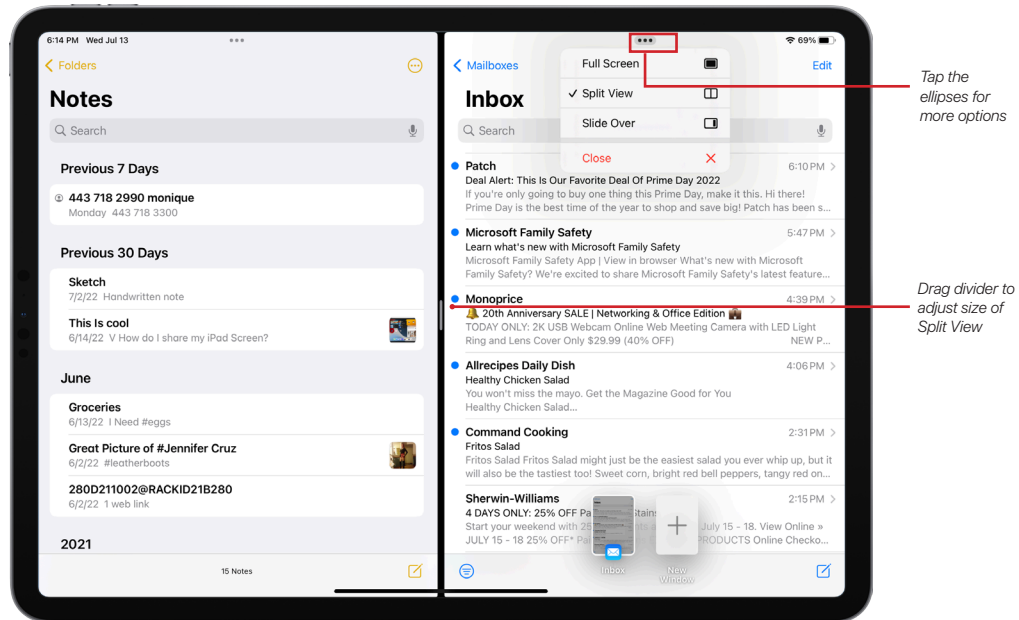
6:14 PM Wed Jul 13

Folders

Notes

Search

Previous 7 Days

443 718 2990 monique
Monday 443 718 3300

Previous 30 Days

Sketch
7/2/22 Handwritten note

This Is cool
6/14/22 V How do I share my iPad Screen?

June

Groceries
6/13/22 I Need #eggs

Great Picture of #Jennifer Cruz
6/2/22 #leatherboots

280D211002@RACKID21B280
6/2/22 1 web link

2021

15 Notes

69%

Mailboxes

Edit

Full Screen

✓ Split View

Slide Over

Close

Inbox

Search

Patch 6:10 PM
Deal Alert: This Is Our Favorite Deal Of Prime Day 2022
If you're only going to buy one thing this Prime Day, make it this. Hi there! Prime Day is the best time of the year to shop and save big! Patch has been s...

Microsoft Family Safety 5:47 PM
Learn what's new with Microsoft Family Safety
Microsoft Family Safety App | View in browser What's new with Microsoft Family Safety? We're excited to share Microsoft Family Safety's latest feature...

Monoprice 4:39 PM
20th Anniversary SALE | Networking & Office Edition
TODAY ONLY: 2K USB Webcam Online Web Meeting Camera with LED Light Ring and Lens Cover Only $29.99 (40% OFF) NEW P...

Allrecipes Daily Dish 4:06 PM
Healthy Chicken Salad
You won't miss the mayo. Get the Magazine Good for You Healthy Chicken Salad...

Command Cooking 2:31 PM
Fritos Salad
Fritos Salad Fritos Salad might just be the easiest salad you ever whip up, but it will also be the tastiest too! Sweet corn, bright red bell peppers, tangy red on...

Sherwin-Williams 2:15 PM
4 DAYS ONLY: 25% OFF Pa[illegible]
Start your weekend with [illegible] July 15 - 18. View Online »
JULY 15 - 18 25% OFF Pa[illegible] PRODUCTS Online Checko...

Inbox

New Window

Tap the ellipses for more options

Drag divider to adjust size of Split View